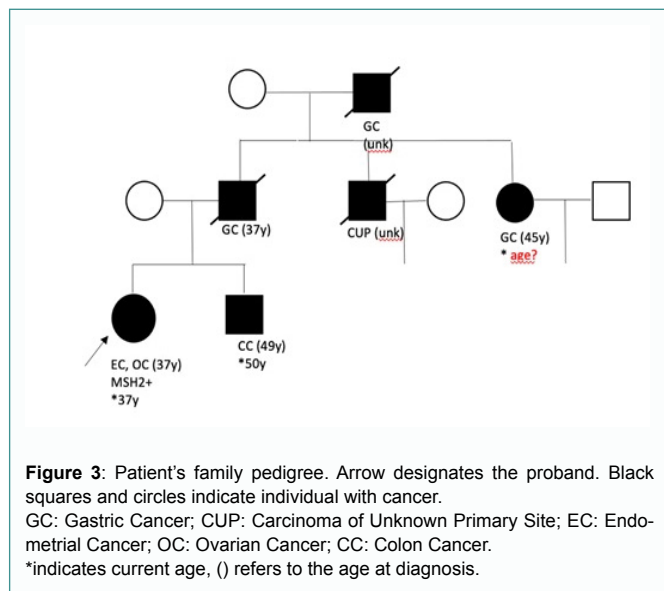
GC
(unk)

GC (37y)

CUP (unk)

GC (45y)
* age?

EC, OC (37y)
MSH2+
*37y

CC (49y)
*50y

**Figure 3**: Patient's family pedigree. Arrow designates the proband. Black squares and circles indicate individual with cancer.
GC: Gastric Cancer; CUP: Carcinoma of Unknown Primary Site; EC: Endometrial Cancer; OC: Ovarian Cancer; CC: Colon Cancer.
*indicates current age, () refers to the age at diagnosis.